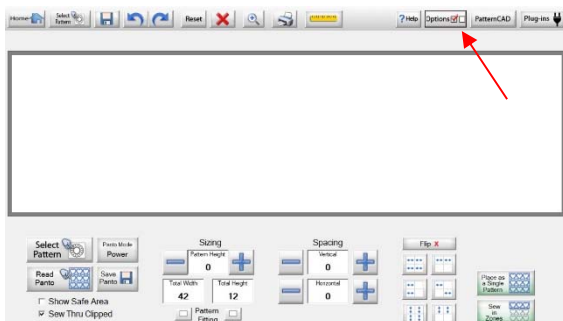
Home Select Pattern Reset ? Help Options PatternCAD Plug-ins

Select Pattern Panto Mode Power

Read Panto Save Panto

Show Safe Area
Sew Thru Clipped

Sizing
Pattern Height
0
Total Width
42
Total Height
12
Pattern Fitting

Spacing
Vertical
0
Horizontal
0

Flip X

Place as a Single Pattern

Sew in Zones